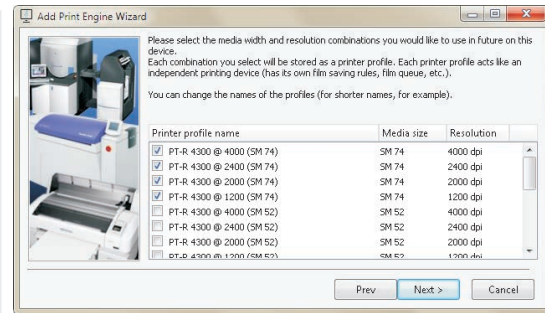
Add Print Engine Wizard

Please select the media width and resolution combinations you would like to use in future on this device.
Each combination you select will be stored as a printer profile. Each printer profile acts like an independent printing device (has its own film saving rules, film queue, etc.).

You can change the names of the profiles (for shorter names, for example).

| Printer profile name | Media size | Resolution |
|---|---|---|
| PT-R 4300 @ 4000 (SM 74) | SM 74 | 4000 dpi |
| PT-R 4300 @ 2400 (SM 74) | SM 74 | 2400 dpi |
| PT-R 4300 @ 2000 (SM 74) | SM 74 | 2000 dpi |
| PT-R 4300 @ 1200 (SM 74) | SM 74 | 1200 dpi |
| PT-R 4300 @ 4000 (SM 52) | SM 52 | 4000 dpi |
| PT-R 4300 @ 2400 (SM 52) | SM 52 | 2400 dpi |
| PT-R 4300 @ 2000 (SM 52) | SM 52 | 2000 dpi |
| PT-R 4300 @ 1200 (SM 52) | SM 52 | 1200 dpi |

Prev Next > Cancel